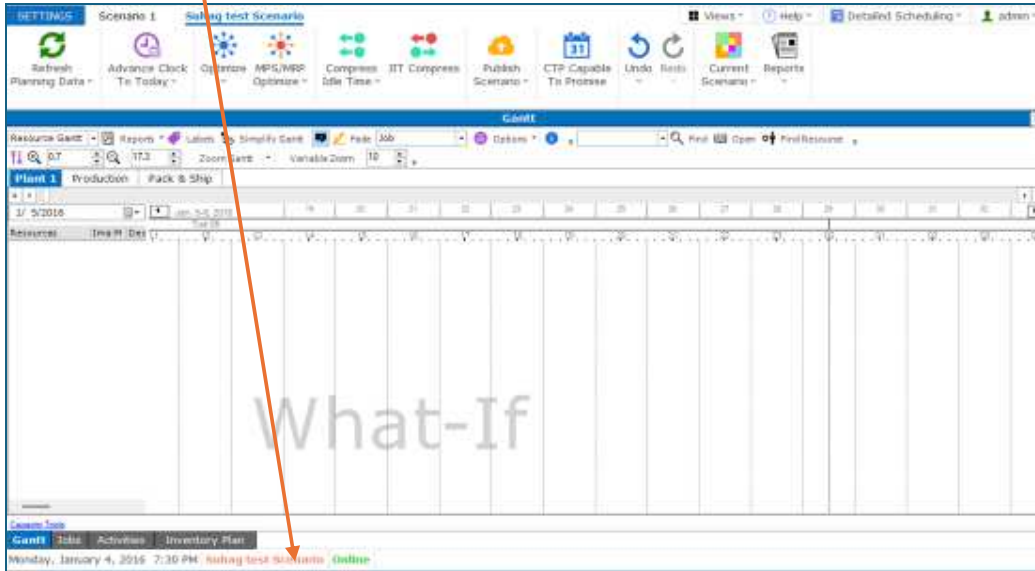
SETTINGS Scenario 1 Suhag test Scenario

Views Help Detailed Scheduling admin

Refresh Planning Data
Advance Clock To Today
Optimize
MPS/MRP Optimize
Compress Idle Time
JIT Compress
Publish Scenario
CTP Capable To Promise
Undo
Redo
Current Scenario
Reports

Gantt

Resource Gantt Reports Labels Simplify Gantt Fade Job Options Find Open Find Resource

0.7 17.3 Zoom Gantt Variable Zoom 10

Plant 1 Production Pack & Ship

1/ 5/2016

Resources

What-If

Capacity Tools

Gantt Jobs Activities Inventory Plan

Monday, January 4, 2016 7:30 PM Suhag test Scenario Online